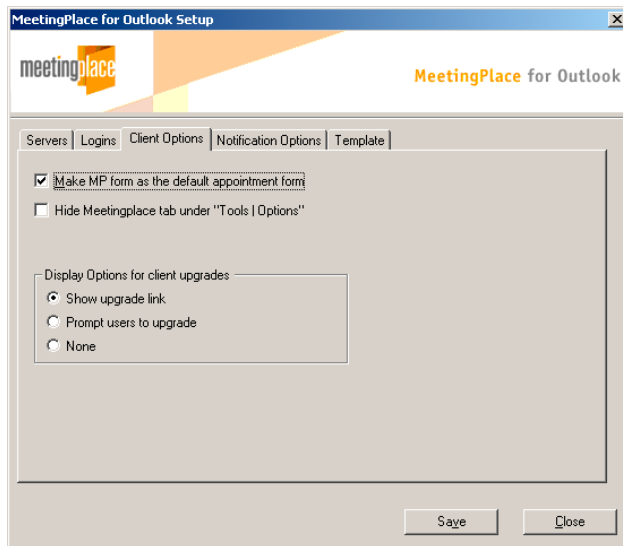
MeetingPlace for Outlook Setup

meetingplace

MeetingPlace for Outlook

Servers | Logins | Client Options | Notification Options | Template

Make MP form as the default appointment form

Hide Meetingplace tab under "Tools | Options"

Display Options for client upgrades

Show upgrade link

Prompt users to upgrade

None

Save

Close